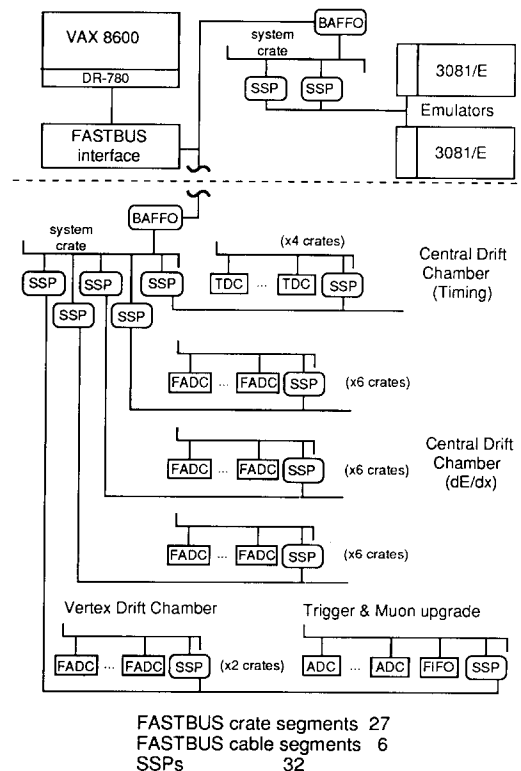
VAX 8600
DR-780
FASTBUS interface
BAFFO
system crate
SSP
SSP
3081/E
Emulators
3081/E

BAFFO
system crate
SSP
SSP
SSP
SSP
SSP
SSP
(x4 crates)
TDC
...
TDC
SSP
Central Drift Chamber (Timing)
FADC
...
FADC
SSP
(x6 crates)
Central Drift Chamber (dE/dx)
FADC
...
FADC
SSP
(x6 crates)
FADC
...
FADC
SSP
(x6 crates)
Vertex Drift Chamber
FADC
...
FADC
SSP
(x2 crates)
Trigger & Muon upgrade
ADC
...
ADC
FIFO
SSP

FASTBUS crate segments 27
FASTBUS cable segments 6
SSPs 32